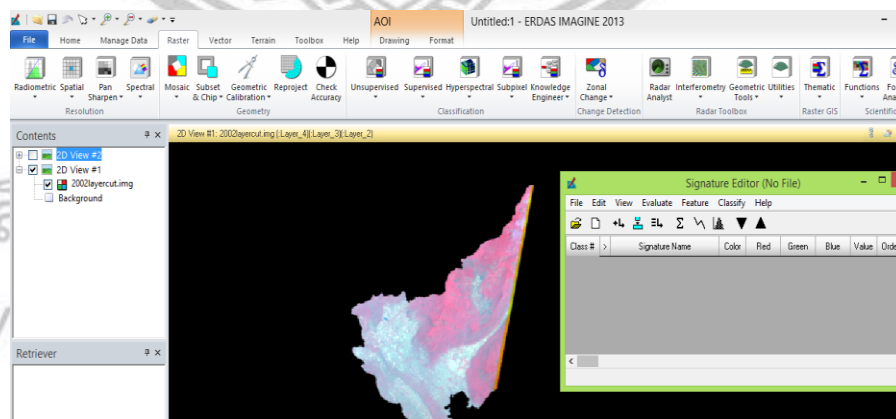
AOI
Untitled:1 - ERDAS IMAGINE 2013

File Home Manage Data Raster Vector Terrain Toolbox Help Drawing Format

Radiometric Spatial Pan Sharpen Spectral
Resolution
Mosaic Subset & Chip Geometric Calibration Reproject Check Accuracy
Geometry
Unsupervised Supervised Hyperspectral Subpixel Knowledge Engineer
Classification
Zonal Change
Change Detection
Radar Analyst Interferometry Geometric Tools Utilities
Radar Toolbox
Thematic
Raster GIS
Functions
Scientific

Contents
2D View #2
2D View #1
2002layercut.img
Background

Retriever

2D View #1: 2002layercut.img (:Layer_4)(:Layer_3)(:Layer_2)

Signature Editor (No File)
File Edit View Evaluate Feature Classify Help

| Class # | > | Signature Name | Color | Red | Green | Blue | Value | Orde |
|---|---|---|---|---|---|---|---|---|